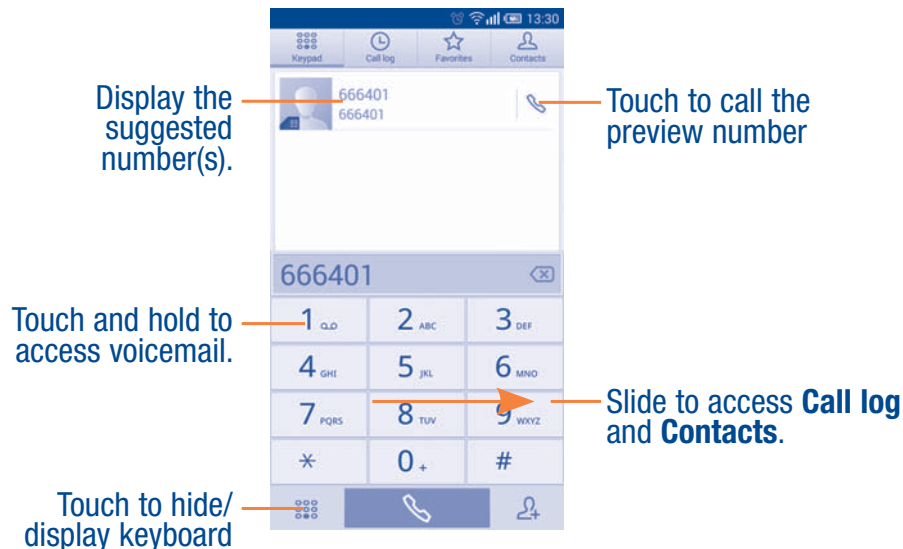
13:30

Keypad
Call log
Favorites
Contacts

Display the suggested number(s).

666401
666401

Touch to call the preview number

666401

Touch and hold to access voicemail.

1
2 ABC
3 DEF
4 GHI
5 JKL
6 MNO
7 PQRS
8 TUV
9 WXYZ
*
0 +
#

Slide to access **Call log** and **Contacts**.

Touch to hide/ display keyboard